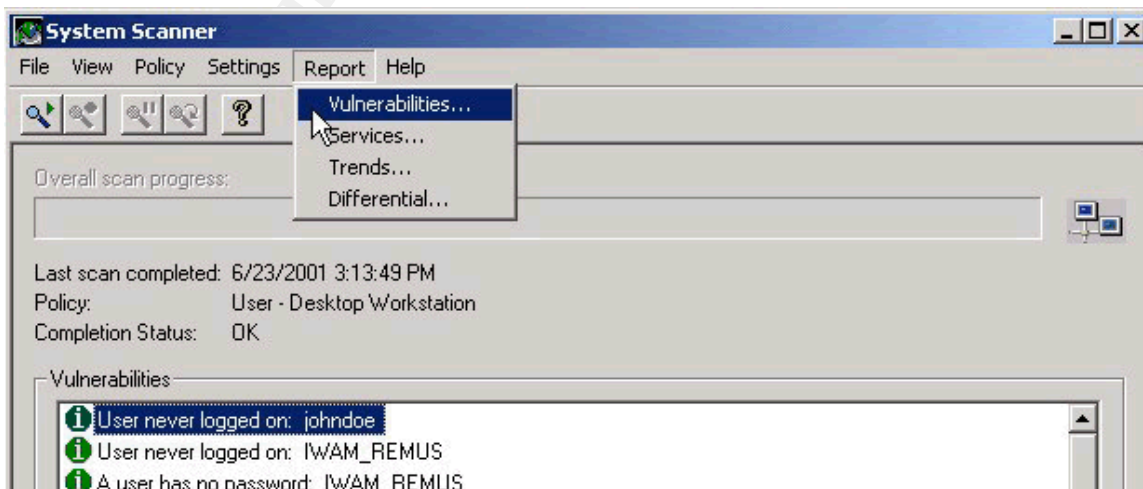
System Scanner

File View Policy Settings Report Help

Vulnerabilities...
Services...
Trends...
Differential...

Overall scan progress:

Last scan completed: 6/23/2001 3:13:49 PM
Policy: User - Desktop Workstation
Completion Status: OK

Vulnerabilities

User never logged on: johndoe
User never logged on: IWAM_REMUS
A user has no password: IWAM_REMUS